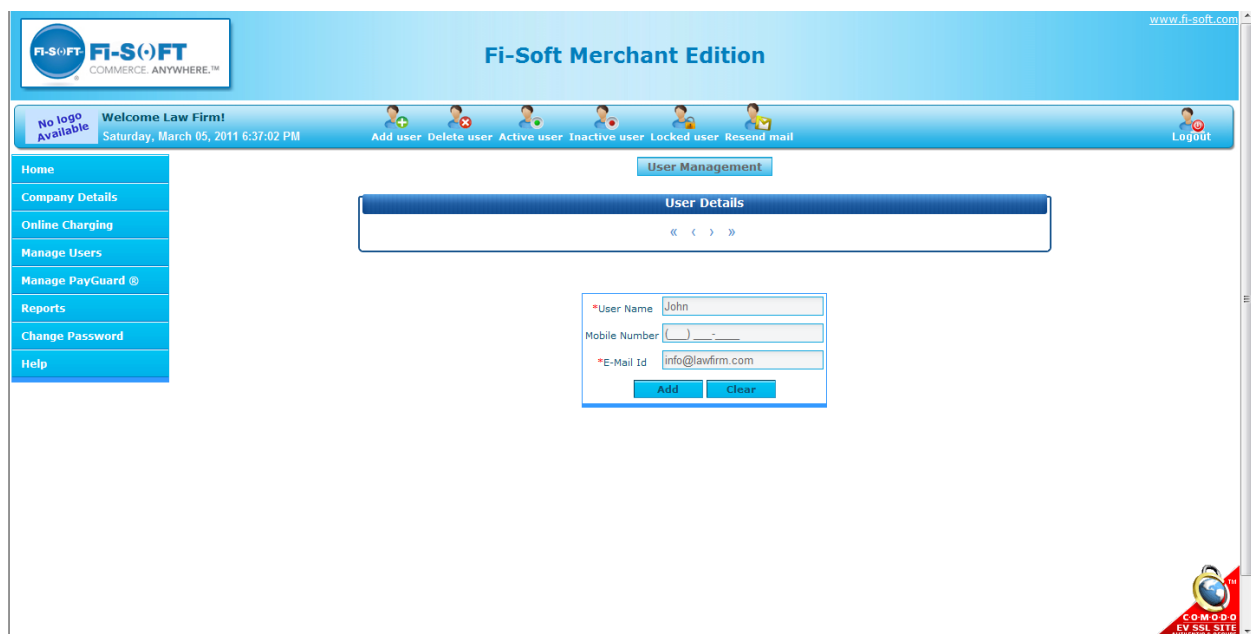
FI-SOFT Fi-SOFT COMMERCE. ANYWHERE.™

Fi-Soft Merchant Edition

www.fi-soft.com

No logo Available

Welcome Law Firm!
Saturday, March 05, 2011 6:37:02 PM

Add user Delete user Active user Inactive user Locked user Resend mail

Logout

Home
Company Details
Online Charging
Manage Users
Manage PayGuard ®
Reports
Change Password
Help

User Management

User Details

« ‹ › »

*User Name John
Mobile Number (___) ___-____
*E-Mail Id info@lawfirm.com

Add Clear

COMODO EV SSL SITE